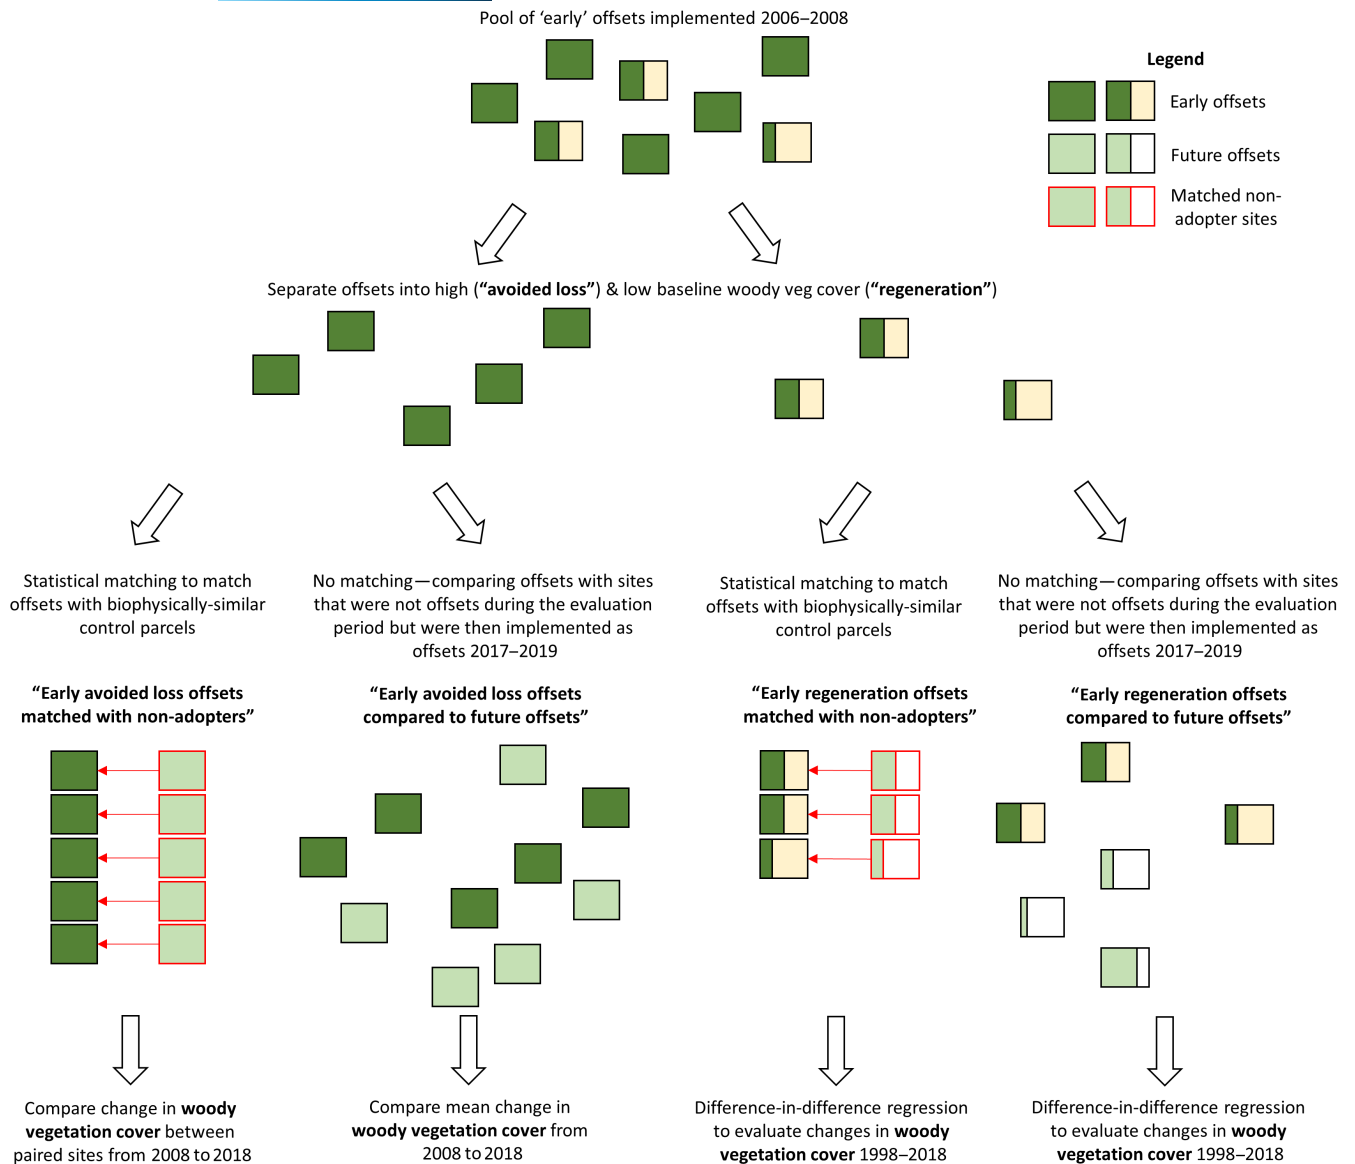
Pool of 'early' offsets implemented 2006–2008

Legend

Early offsets

Future offsets

Matched non-adopter sites

Separate offsets into high (**"avoided loss"**) & low baseline woody veg cover (**"regeneration"**)

Statistical matching to match offsets with biophysically-similar control parcels

No matching — comparing offsets with sites that were not offsets during the evaluation period but were then implemented as offsets 2017–2019

Statistical matching to match offsets with biophysically-similar control parcels

No matching — comparing offsets with sites that were not offsets during the evaluation period but were then implemented as offsets 2017–2019

**"Early avoided loss offsets matched with non-adopters"**

**"Early avoided loss offsets compared to future offsets"**

**"Early regeneration offsets matched with non-adopters"**

**"Early regeneration offsets compared to future offsets"**

Compare change in **woody vegetation cover** between paired sites from 2008 to 2018

Compare mean change in **woody vegetation cover** from 2008 to 2018

Difference-in-difference regression to evaluate changes in **woody vegetation cover** 1998–2018

Difference-in-difference regression to evaluate changes in **woody vegetation cover** 1998–2018